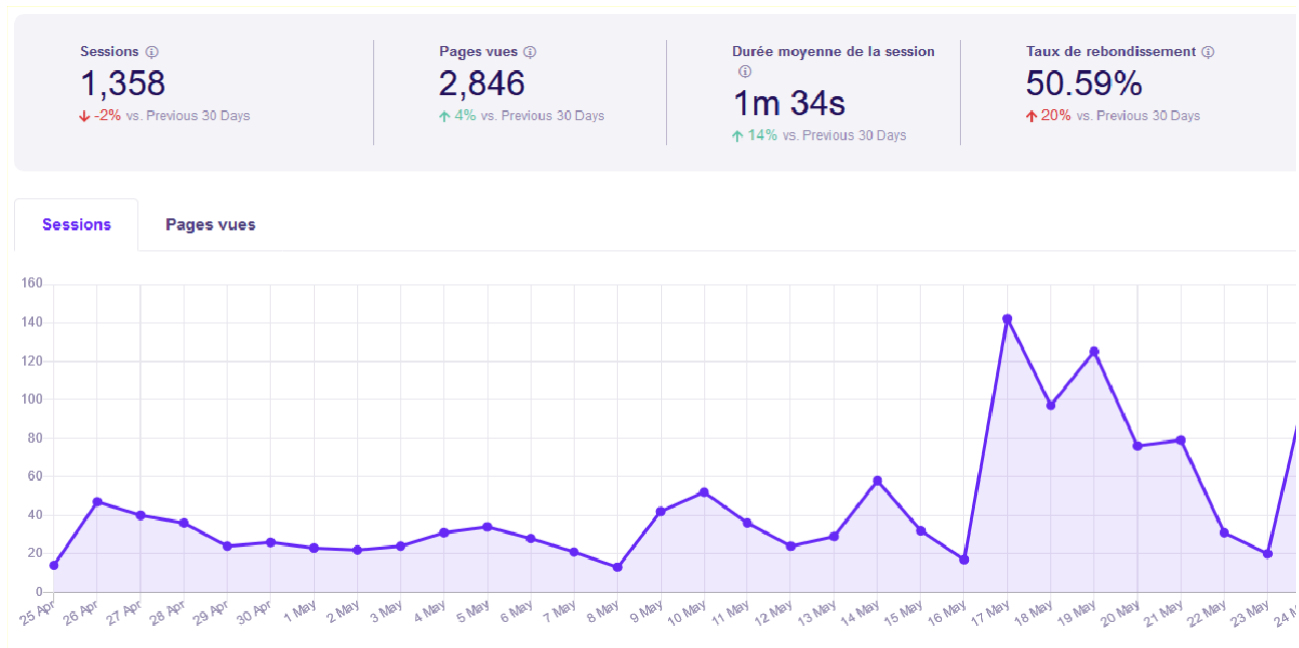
Sessions ⓘ
1,358
↓ -2% vs. Previous 30 Days

Pages vues ⓘ
2,846
↑ 4% vs. Previous 30 Days

Durée moyenne de la session ⓘ
1m 34s
↑ 14% vs. Previous 30 Days

Taux de rebondissement ⓘ
50.59%
↑ 20% vs. Previous 30 Days

Sessions
Pages vues

160
140
120
100
80
60
40
20
0

25 Apr
26 Apr
27 Apr
28 Apr
29 Apr
30 Apr
1 May
2 May
3 May
4 May
5 May
6 May
7 May
8 May
9 May
10 May
11 May
12 May
13 May
14 May
15 May
16 May
17 May
18 May
19 May
20 May
21 May
22 May
23 May
24 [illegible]